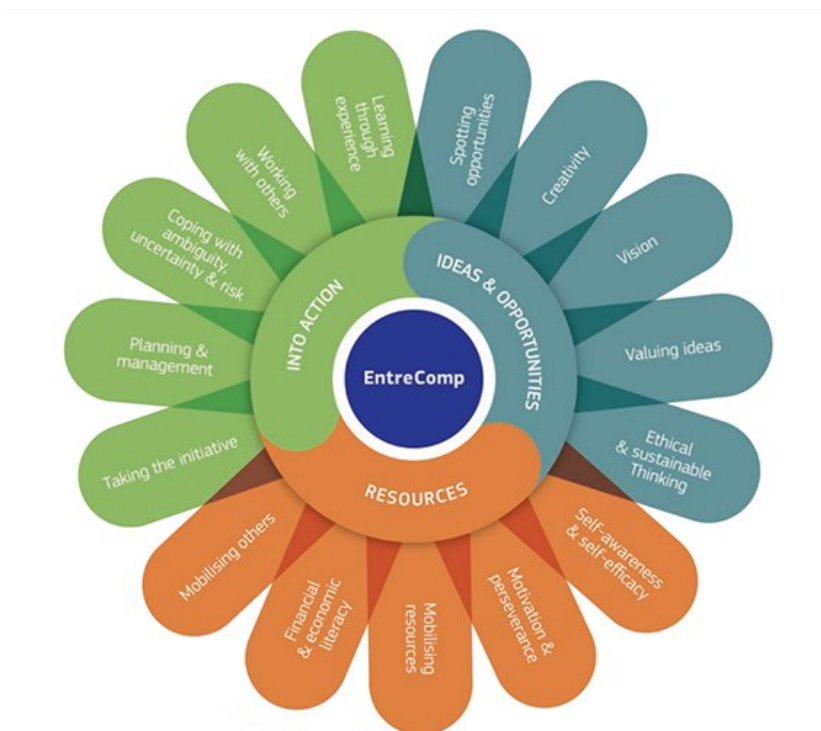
EntreComp

IDEAS & OPPORTUNITIES

Spotting opportunities

Creativity

Vision

Valuing ideas

Ethical & sustainable Thinking

RESOURCES

Self-awareness & self-efficacy

Motivation & perseverance

Mobilising resources

Financial & economic literacy

Mobilising others

INTO ACTION

Taking the initiative

Planning & management

Coping with ambiguity, uncertainty & risk

Working with others

Learning through experience